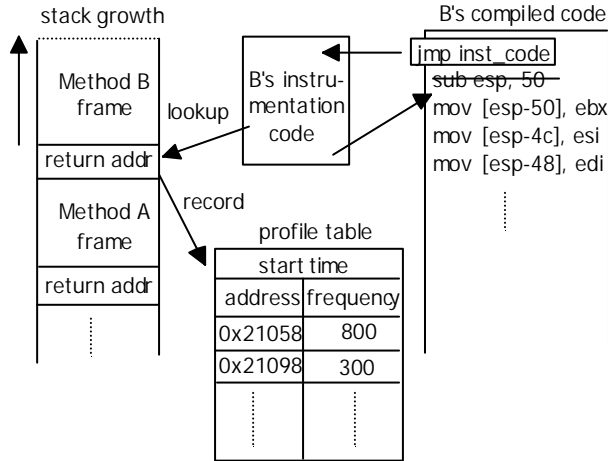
stack growth

Method B frame

return addr

Method A frame

return addr

lookup

record

B's instrumentation code

B's compiled code

jmp inst_code

sub esp, 50

mov [esp-50], ebx

mov [esp-4c], esi

mov [esp-48], edi

profile table

| start time | |
|---|---|
| address | frequency |
| 0x21058 | 800 |
| 0x21098 | 300 |